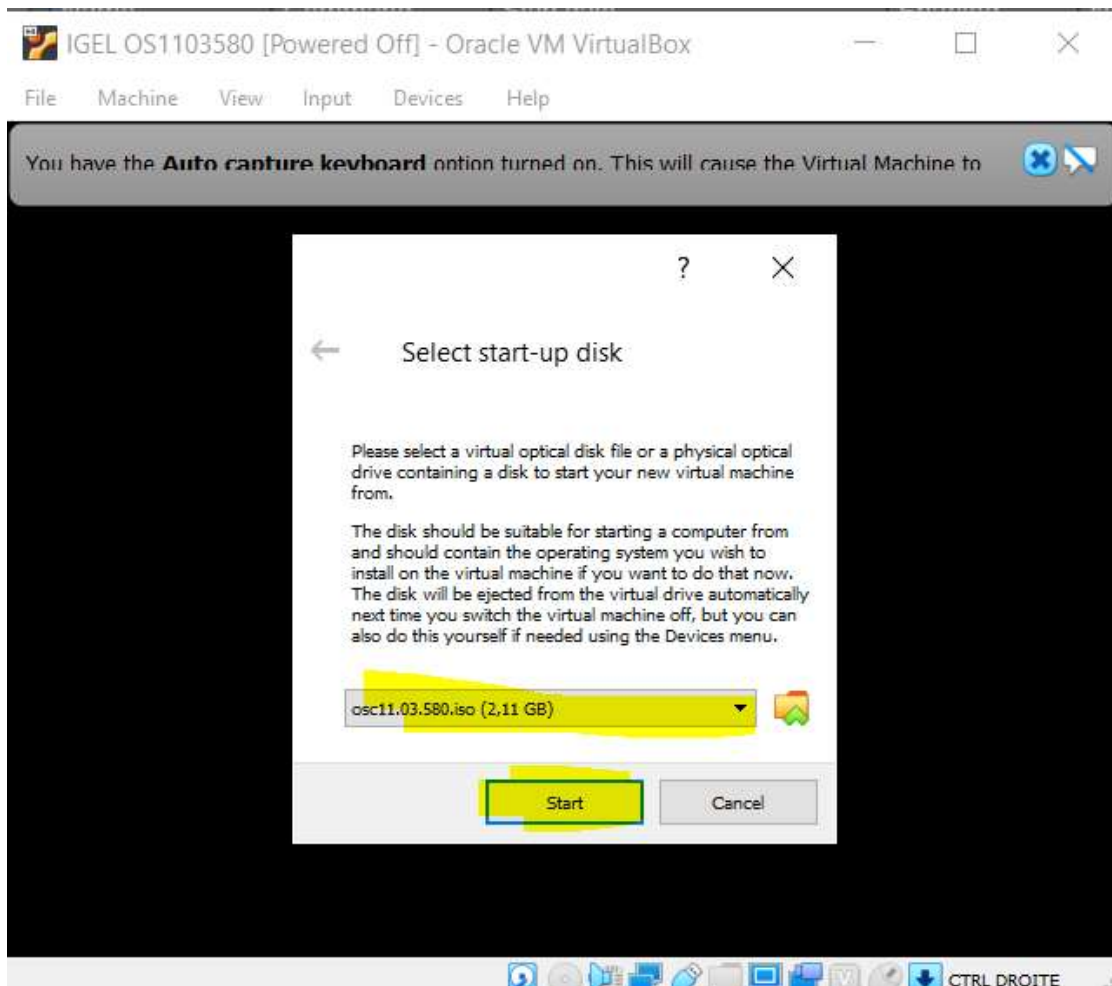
IGEL OS1103580 [Powered Off] - Oracle VM VirtualBox

File Machine View Input Devices Help

You have the **Auto capture keyboard** option turned on. This will cause the Virtual Machine to

?

Select start-up disk

Please select a virtual optical disk file or a physical optical drive containing a disk to start your new virtual machine from.

The disk should be suitable for starting a computer from and should contain the operating system you wish to install on the virtual machine if you want to do that now. The disk will be ejected from the virtual drive automatically next time you switch the virtual machine off, but you can also do this yourself if needed using the Devices menu.

osc11.03.580.iso (2,11 GB)

Start Cancel

CTRL DROITE